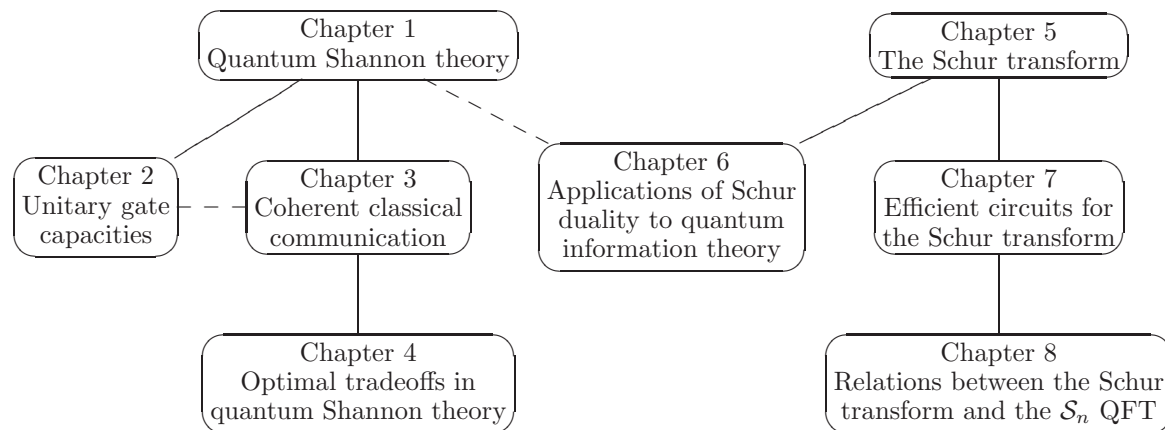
Chapter 1
Quantum Shannon theory

Chapter 5
The Schur transform

Chapter 2
Unitary gate capacities

Chapter 3
Coherent classical communication

Chapter 6
Applications of Schur duality to quantum information theory

Chapter 7
Efficient circuits for the Schur transform

Chapter 4
Optimal tradeoffs in quantum Shannon theory

Chapter 8
Relations between the Schur transform and the $\mathcal{S}_n$ QFT